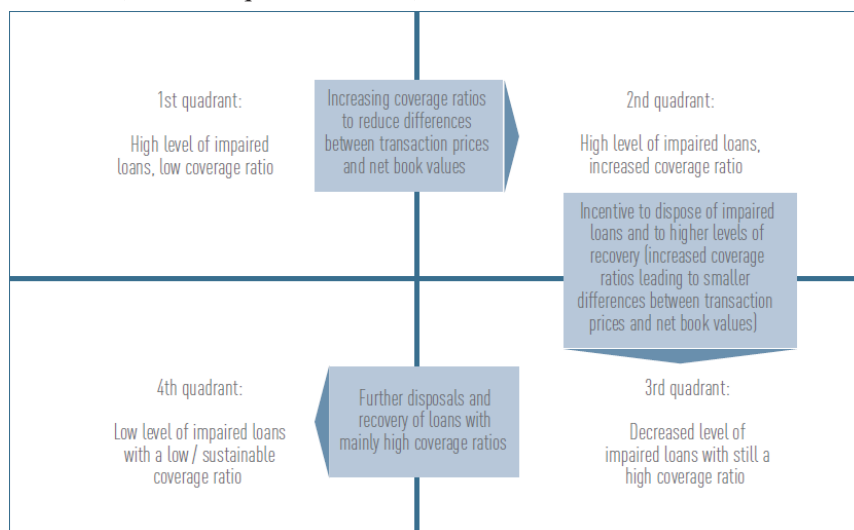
1st quadrant:

High level of impaired loans, low coverage ratio

Increasing coverage ratios to reduce differences between transaction prices and net book values

2nd quadrant:

High level of impaired loans, increased coverage ratio

Incentive to dispose of impaired loans and to higher levels of recovery (increased coverage ratios leading to smaller differences between transaction prices and net book values)

4th quadrant:

Low level of impaired loans with a low / sustainable coverage ratio

Further disposals and recovery of loans with mainly high coverage ratios

3rd quadrant:

Decreased level of impaired loans with still a high coverage ratio